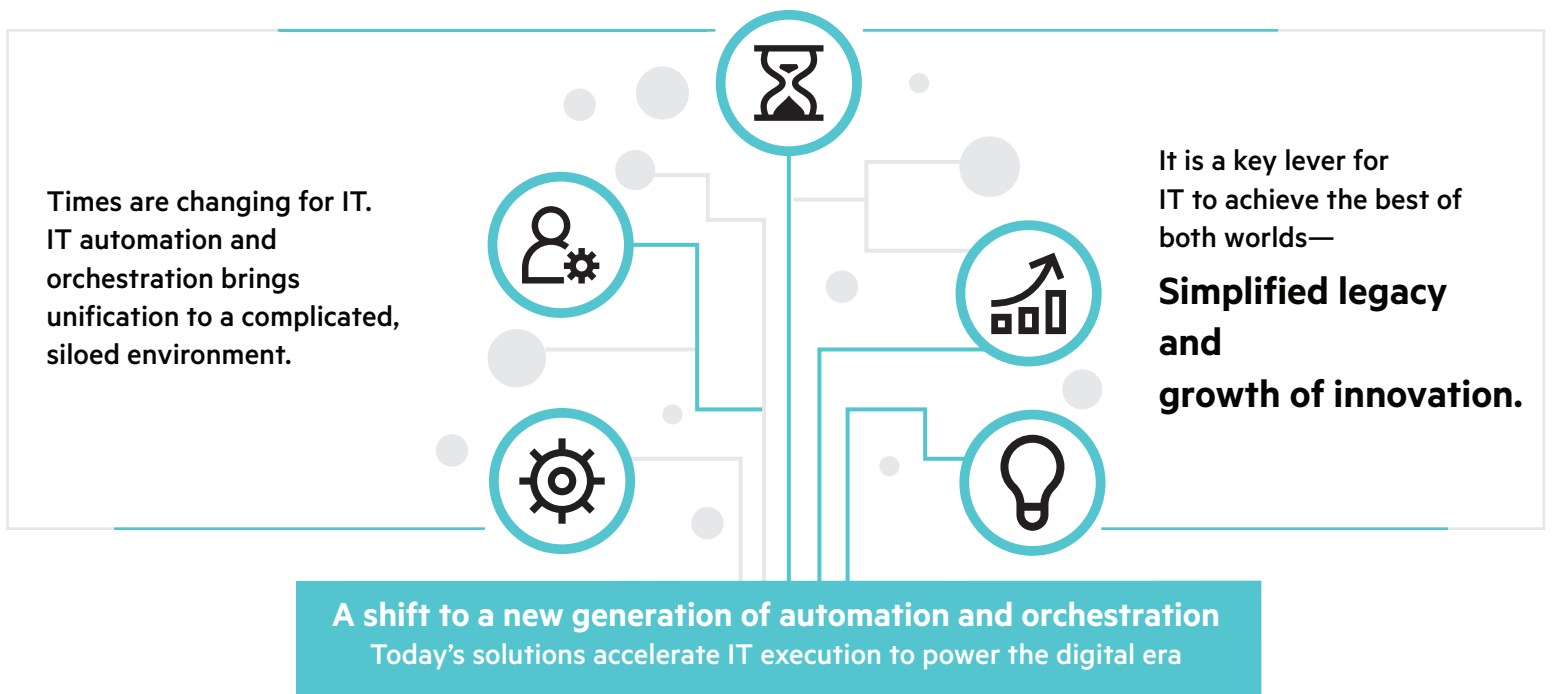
Times are changing for IT. IT automation and orchestration brings unification to a complicated, siloed environment.

It is a key lever for IT to achieve the best of both worlds—

Simplified legacy and growth of innovation.

A shift to a new generation of automation and orchestration
Today's solutions accelerate IT execution to power the digital era